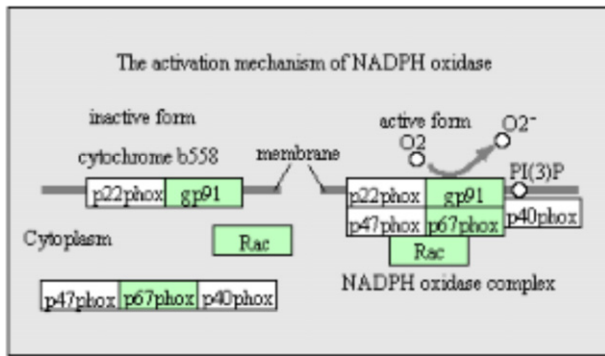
The activation mechanism of NADPH oxidase

inactive form

cytochrome b558

membrane

active form

O2

$O2^-$

PI(3)P

p22phox gp91

p22phox gp91

p47phox p67phox p40phox

Rac

Cytoplasm

Rac

NADPH oxidase complex

p47phox p67phox p40phox